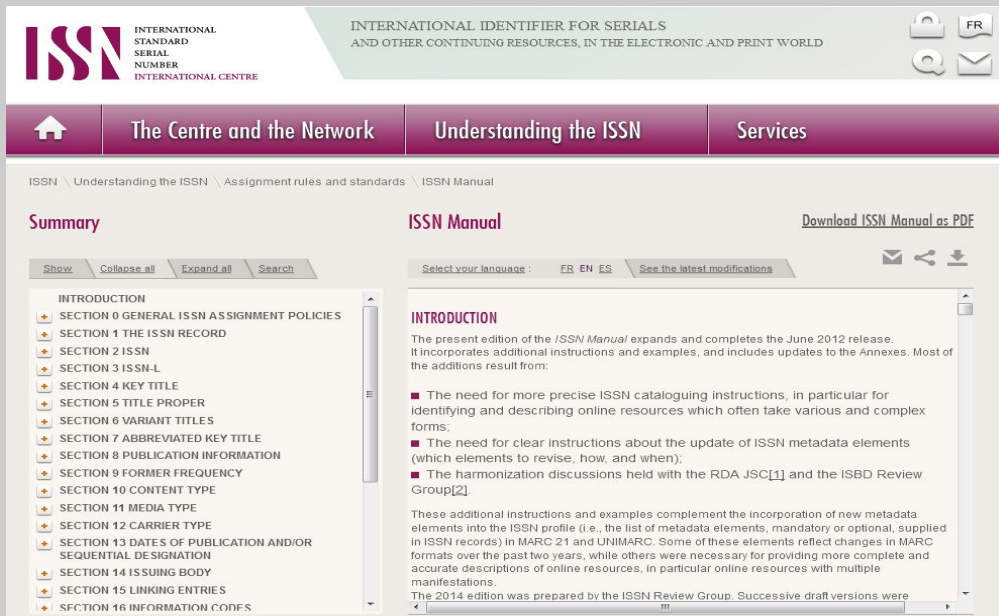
ISSN INTERNATIONAL STANDARD SERIAL NUMBER INTERNATIONAL CENTRE

INTERNATIONAL IDENTIFIER FOR SERIALS
AND OTHER CONTINUING RESOURCES, IN THE ELECTRONIC AND PRINT WORLD

FR

The Centre and the Network | Understanding the ISSN | Services

ISSN \ Understanding the ISSN \ Assignment rules and standards \ ISSN Manual

Summary

Show | Collapse all | Expand all | Search

INTRODUCTION
SECTION 0 GENERAL ISSN ASSIGNMENT POLICIES
SECTION 1 THE ISSN RECORD
SECTION 2 ISSN
SECTION 3 ISSN-L
SECTION 4 KEY TITLE
SECTION 5 TITLE PROPER
SECTION 6 VARIANT TITLES
SECTION 7 ABBREVIATED KEY TITLE
SECTION 8 PUBLICATION INFORMATION
SECTION 9 FORMER FREQUENCY
SECTION 10 CONTENT TYPE
SECTION 11 MEDIA TYPE
SECTION 12 CARRIER TYPE
SECTION 13 DATES OF PUBLICATION AND/OR SEQUENTIAL DESIGNATION
SECTION 14 ISSUING BODY
SECTION 15 LINKING ENTRIES
SECTION 16 INFORMATION CODES

ISSN Manual

Download ISSN Manual as PDF

Select your language : FR EN ES | See the latest modifications

INTRODUCTION

The present edition of the ISSN Manual expands and completes the June 2012 release. It incorporates additional instructions and examples, and includes updates to the Annexes. Most of the additions result from:

■ The need for more precise ISSN cataloguing instructions, in particular for identifying and describing online resources which often take various and complex forms;
■ The need for clear instructions about the update of ISSN metadata elements (which elements to revise, how, and when);
■ The harmonization discussions held with the RDA JSC[1] and the ISBD Review Group[2].

These additional instructions and examples complement the incorporation of new metadata elements into the ISSN profile (i.e., the list of metadata elements, mandatory or optional, supplied in ISSN records) in MARC 21 and UNIMARC. Some of these elements reflect changes in MARC formats over the past two years, while others were necessary for providing more complete and accurate descriptions of online resources, in particular online resources with multiple manifestations.
The 2014 edition was prepared by the ISSN Review Group. Successive draft versions were